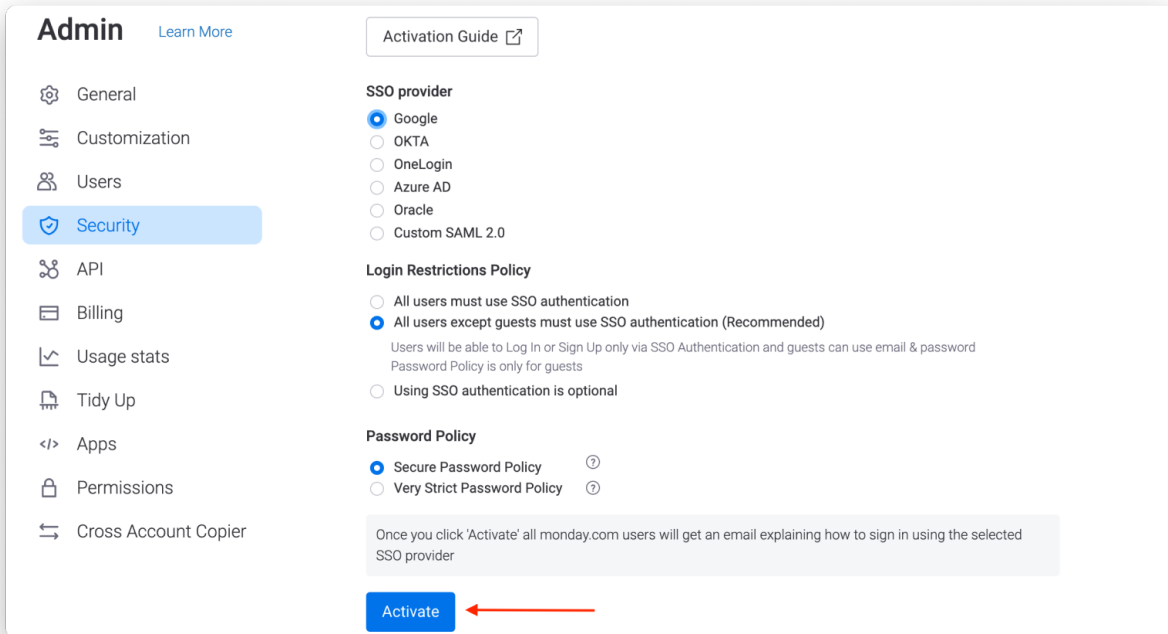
Admin Learn More

General
Customization
Users
Security
API
Billing
Usage stats
Tidy Up
Apps
Permissions
Cross Account Copier

Activation Guide

SSO provider
Google
OKTA
OneLogin
Azure AD
Oracle
Custom SAML 2.0

Login Restrictions Policy
All users must use SSO authentication
All users except guests must use SSO authentication (Recommended)
Users will be able to Log In or Sign Up only via SSO Authentication and guests can use email & password
Password Policy is only for guests
Using SSO authentication is optional

Password Policy
Secure Password Policy ?
Very Strict Password Policy ?

Once you click 'Activate' all monday.com users will get an email explaining how to sign in using the selected SSO provider

Activate